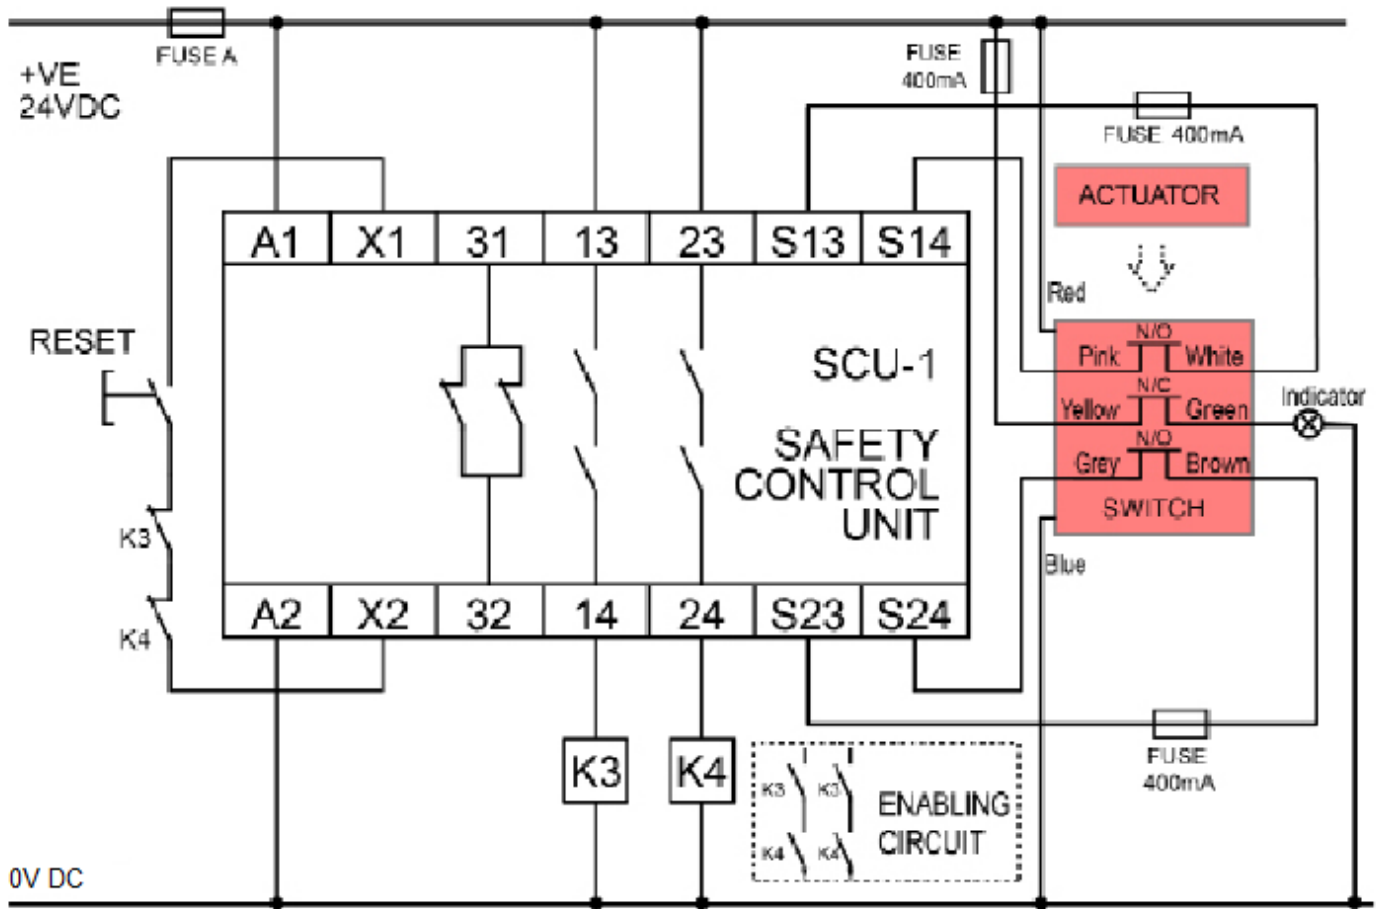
FUSE A

+VE
24VDC

FUSE
400mA

FUSE 400mA

ACTUATOR

| A1 | X1 | 31 | 13 | 23 | S13 | S14 |
|---|---|---|---|---|---|---|

Red

RESET

SCU-1

SAFETY
CONTROL
UNIT

N/O
Pink White
N/C
Yellow Green
N/O
Grey Brown
SWITCH

Indicator

Blue

K3

K4

| A2 | X2 | 32 | 14 | 24 | S23 | S24 |
|---|---|---|---|---|---|---|

FUSE
400mA

K3

K4

K3 K3
K4 K4
ENABLING
CIRCUIT

0V DC